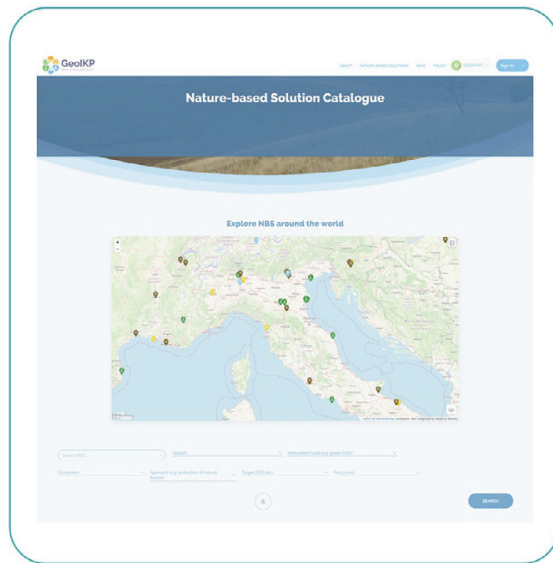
GeoIKP

ABOUT NATURE-BASED SOLUTIONS DATA POLICY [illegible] Sign in

Nature-based Solution Catalogue

Explore NBS around the world

Search NBS... Hazard Intervention scale (e.g. small-scale)

Ecosystem Approach (e.g. protection of natural forests) Target SDG(s) Policy level

SEARCH